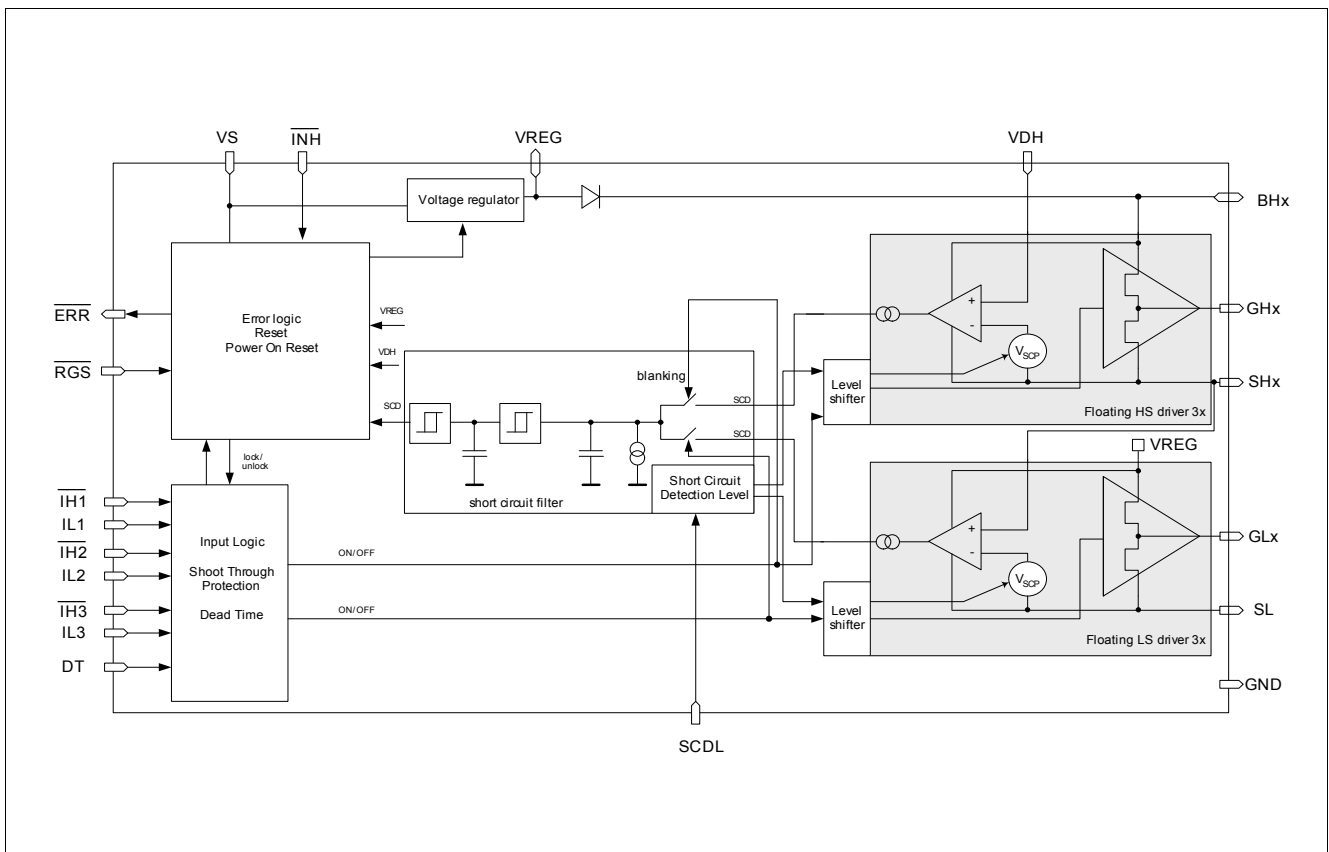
VS
$\overline{INH}$
VREG
VDH
Voltage regulator
BHx
$\overline{ERR}$
$\overline{RGS}$
Error logic
Reset
Power On Reset
VREG
VDH
SCD
GHx
$V_{SCP}$
blanking
SCD
SCD
Level shifter
SHx
Floating HS driver 3x
VREG
lock/unlock
short circuit filter
Short Circuit Detection Level
$\overline{IH1}$
IL1
$\overline{IH2}$
IL2
$\overline{IH3}$
IL3
DT
Input Logic
Shoot Through Protection
Dead Time
ON/OFF
ON/OFF
GLx
$V_{SCP}$
Level shifter
SL
Floating LS driver 3x
GND
SCDL